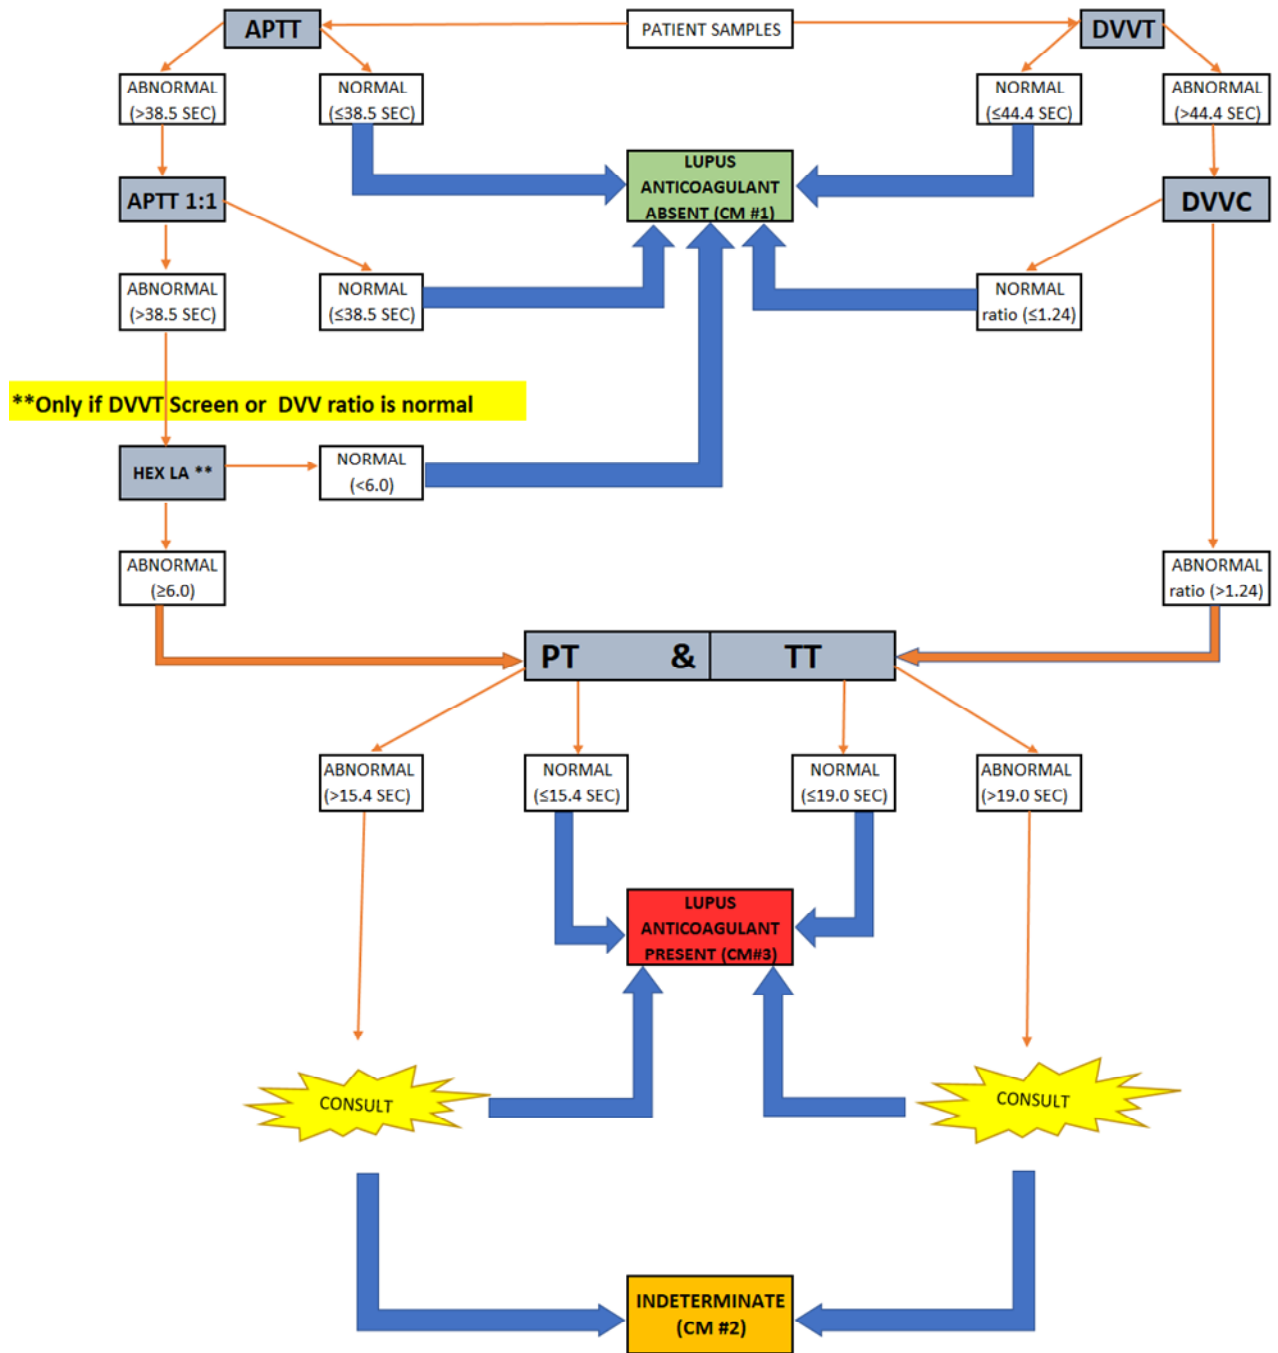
APTT

PATIENT SAMPLES

DVVT

ABNORMAL (>38.5 SEC)

NORMAL (≤38.5 SEC)

NORMAL (≤44.4 SEC)

ABNORMAL (>44.4 SEC)

LUPUS ANTICOAGULANT ABSENT (CM #1)

APTT 1:1

DVVC

ABNORMAL (>38.5 SEC)

NORMAL (≤38.5 SEC)

NORMAL ratio (≤1.24)

**Only if DVVT Screen or DVV ratio is normal

HEX LA **

NORMAL (<6.0)

ABNORMAL (≥6.0)

ABNORMAL ratio (>1.24)

PT & TT

ABNORMAL (>15.4 SEC)

NORMAL (≤15.4 SEC)

NORMAL (≤19.0 SEC)

ABNORMAL (>19.0 SEC)

LUPUS ANTICOAGULANT PRESENT (CM#3)

CONSULT

CONSULT

INDETERMINATE (CM #2)